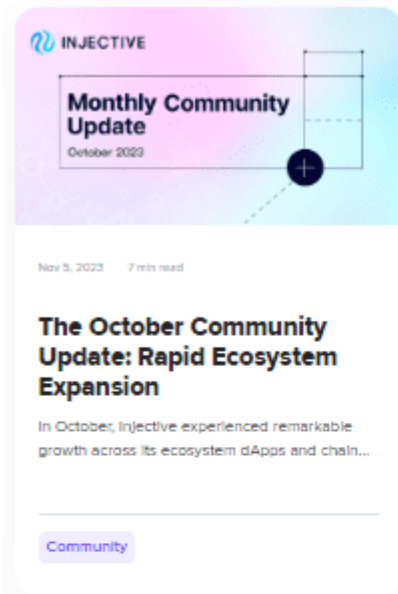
INJECTIVE

Monthly Community Update

October 2023

Nov 5, 2023 7 min read

The October Community Update: Rapid Ecosystem Expansion

In October, Injective experienced remarkable growth across its ecosystem dApps and chain...

Community